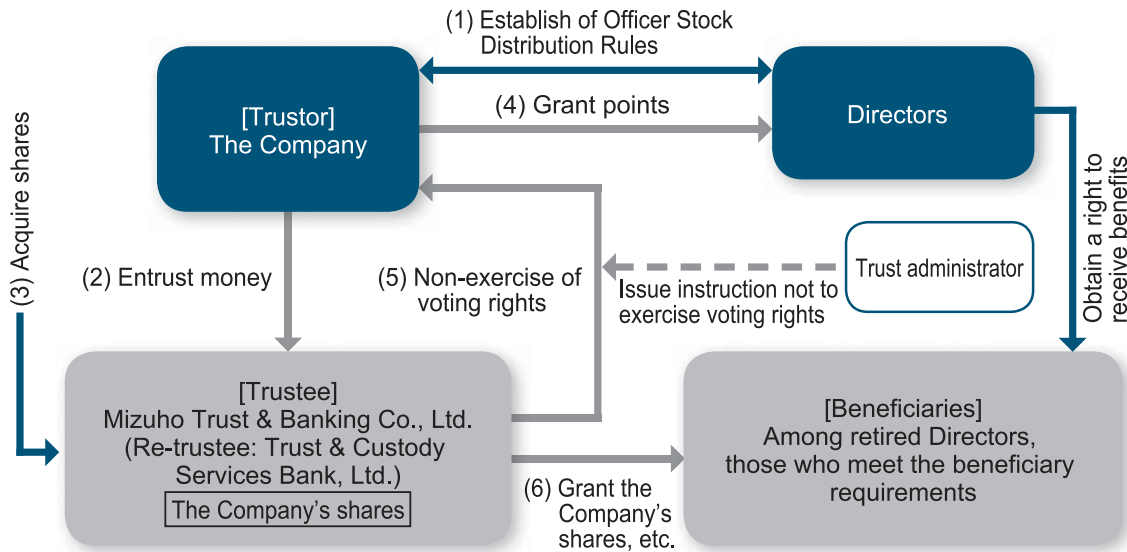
(1) Establish of Officer Stock Distribution Rules

[Trustor]
The Company

(4) Grant points

Directors

(3) Acquire shares

Obtain a right to receive benefits

(2) Entrust money

(5) Non-exercise of voting rights

Trust administrator

Issue instruction not to exercise voting rights

[Trustee]
Mizuho Trust & Banking Co., Ltd.
(Re-trustee: Trust & Custody Services Bank, Ltd.)
The Company's shares

(6) Grant the Company's shares, etc.

[Beneficiaries]
Among retired Directors, those who meet the beneficiary requirements